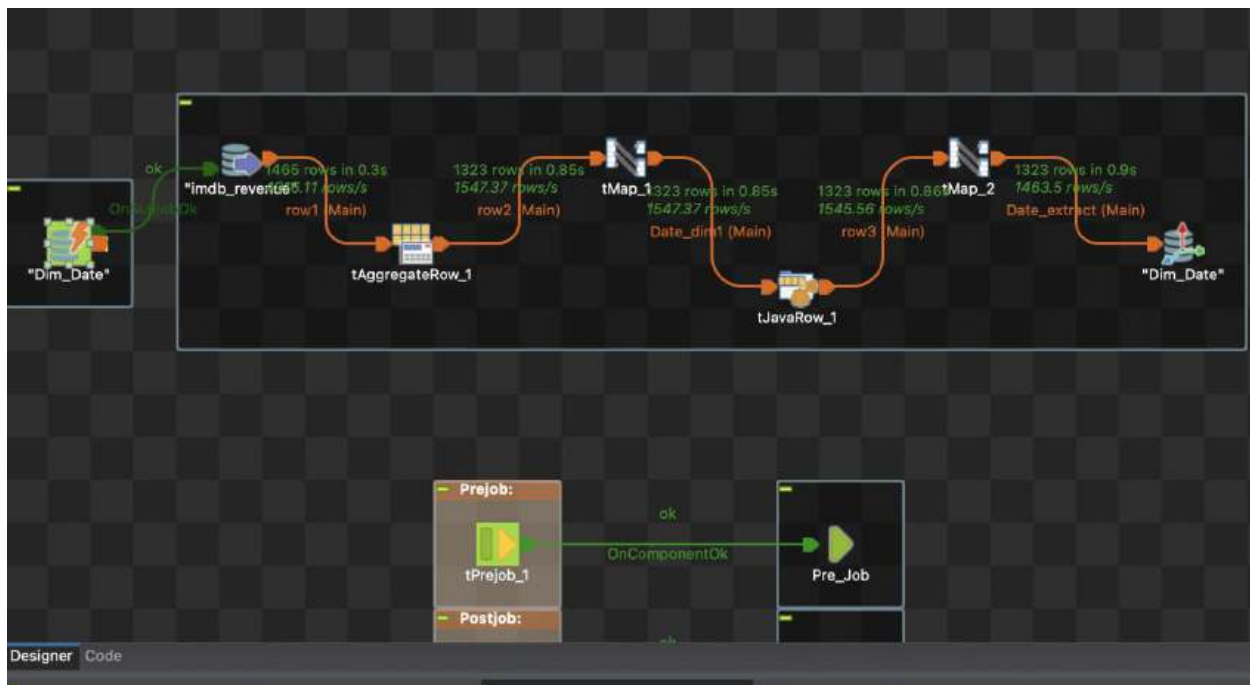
ok
On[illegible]Ok
"Dim_Date"

"imdb_revenue"
1465 rows in 0.3s
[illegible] rows/s
row1 (Main)

tAggregateRow_1

1323 rows in 0.85s
1547.37 rows/s
row2 (Main)

tMap_1

1323 rows in 0.85s
1547.37 rows/s
Date_dim1 (Main)

tJavaRow_1

1323 rows in 0.86s
1545.56 rows/s
row3 (Main)

tMap_2

1323 rows in 0.9s
1463.5 rows/s
Date_extract (Main)

"Dim_Date"

Prejob:
tPrejob_1
ok
OnComponentOk
Pre_Job

Postjob:
ok

Designer Code